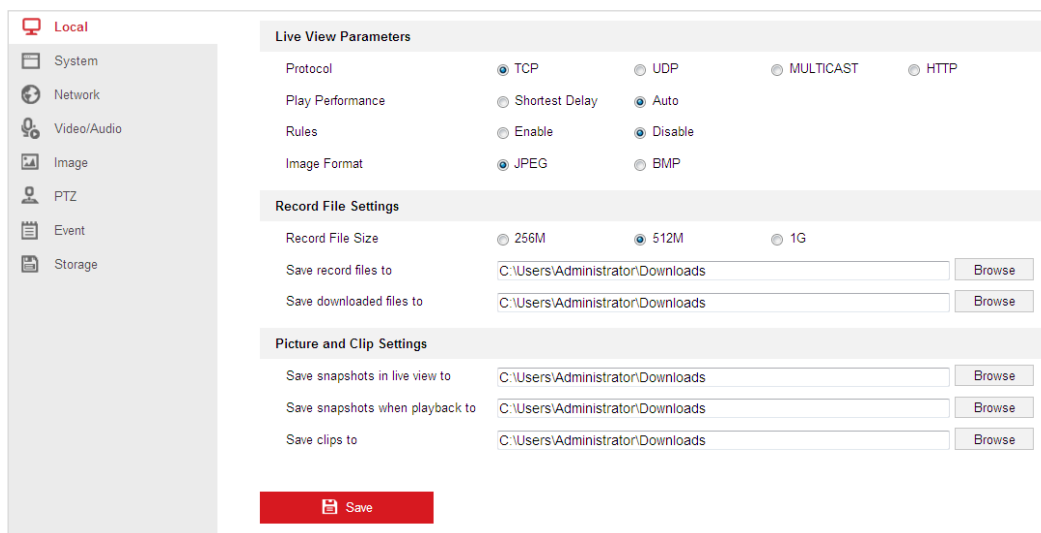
Local
System
Network
Video/Audio
Image
PTZ
Event
Storage

Live View Parameters

| | | | | |
|---|---|---|---|---|
| Protocol | TCP | UDP | MULTICAST | HTTP |
| Play Performance | Shortest Delay | Auto | | |
| Rules | Enable | Disable | | |
| Image Format | JPEG | BMP | | |

Record File Settings

| | | | |
|---|---|---|---|
| Record File Size | 256M | 512M | 1G |
| Save record files to | C:\Users\Administrator\Downloads | Browse | |
| Save downloaded files to | C:\Users\Administrator\Downloads | Browse | |

Picture and Clip Settings

| | | |
|---|---|---|
| Save snapshots in live view to | C:\Users\Administrator\Downloads | Browse |
| Save snapshots when playback to | C:\Users\Administrator\Downloads | Browse |
| Save clips to | C:\Users\Administrator\Downloads | Browse |

Save